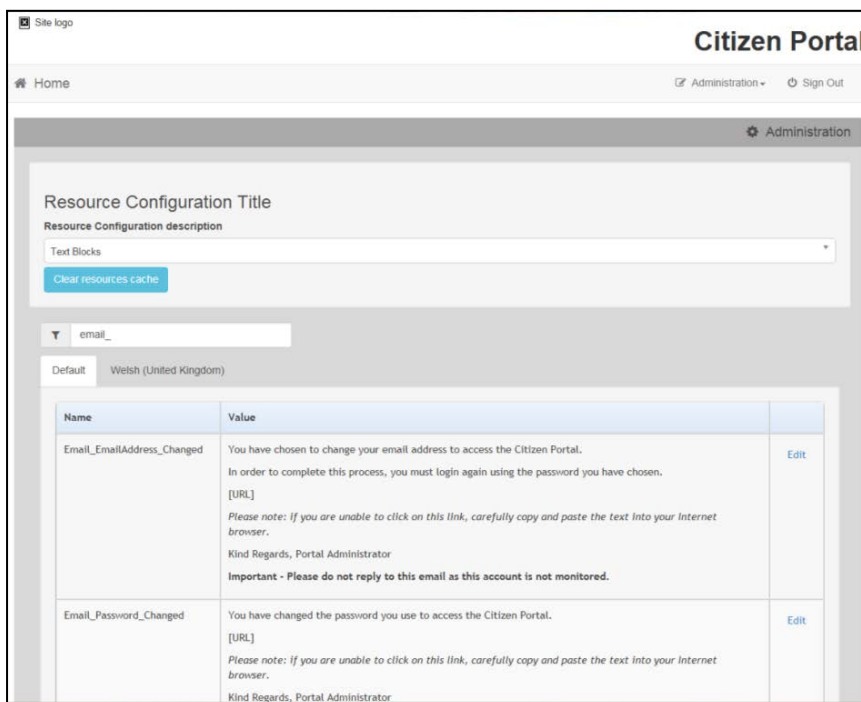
Site logo

Citizen Portal

Home

Administration

Sign Out

Administration

Resource Configuration Title

Resource Configuration description

Text Blocks

Clear resources cache

email_

Default

Welsh (United Kingdom)

| Name | Value | |
|---|---|---|
| Email_EmailAddress_Changed | You have chosen to change your email address to access the Citizen Portal. In order to complete this process, you must login again using the password you have chosen. [URL] *Please note: If you are unable to click on this link, carefully copy and paste the text into your Internet browser.* Kind Regards, Portal Administrator **Important - Please do not reply to this email as this account is not monitored.** | Edit |
| Email_Password_Changed | You have changed the password you use to access the Citizen Portal. [URL] *Please note: If you are unable to click on this link, carefully copy and paste the text into your Internet browser.* Kind Regards, Portal Administrator | Edit |